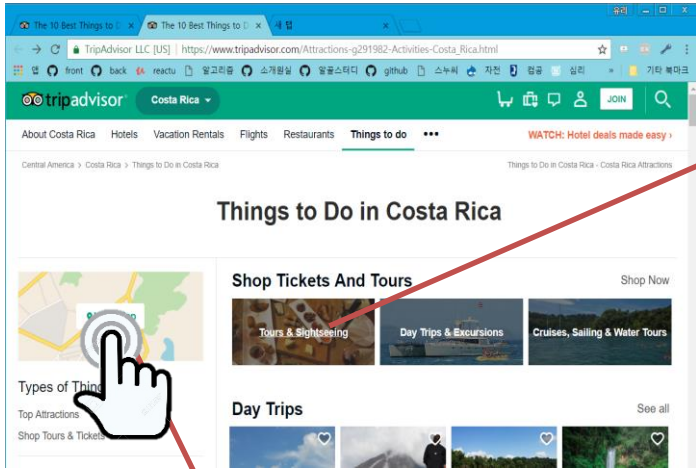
The 10 Best Things to D ×
The 10 Best Things to D ×
새 탭 ×
유리
TripAdvisor LLC [US] | https://www.tripadvisor.com/Attractions-g291982-Activities-Costa_Rica.html
앱 front back reactu 알고리즘 소개원실 알골스터디 github 스누버 자전 컴공 심리 » 기타 북마크
tripadvisor Costa Rica
JOIN
About Costa Rica Hotels Vacation Rentals Flights Restaurants Things to do •••
WATCH: Hotel deals made easy ›
Central America › Costa Rica › Things to Do in Costa Rica
Things to Do in Costa Rica - Costa Rica Attractions
Things to Do in Costa Rica
Shop Tickets And Tours
Shop Now
Tours & Sightseeing
Day Trips & Excursions
Cruises, Sailing & Water Tours
Types of Thi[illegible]
Top Attractions
Shop Tours & Ticke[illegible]
Day Trips
See all